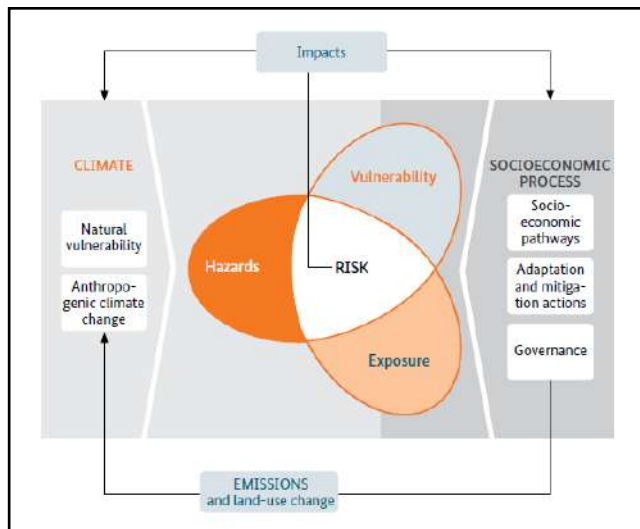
Impacts

CLIMATE

Natural vulnerability

Anthropogenic climate change

Vulnerability

Hazards

RISK

Exposure

SOCIOECONOMIC PROCESS

Socioeconomic pathways

Adaptation and mitigation actions

Governance

EMISSIONS and land-use change